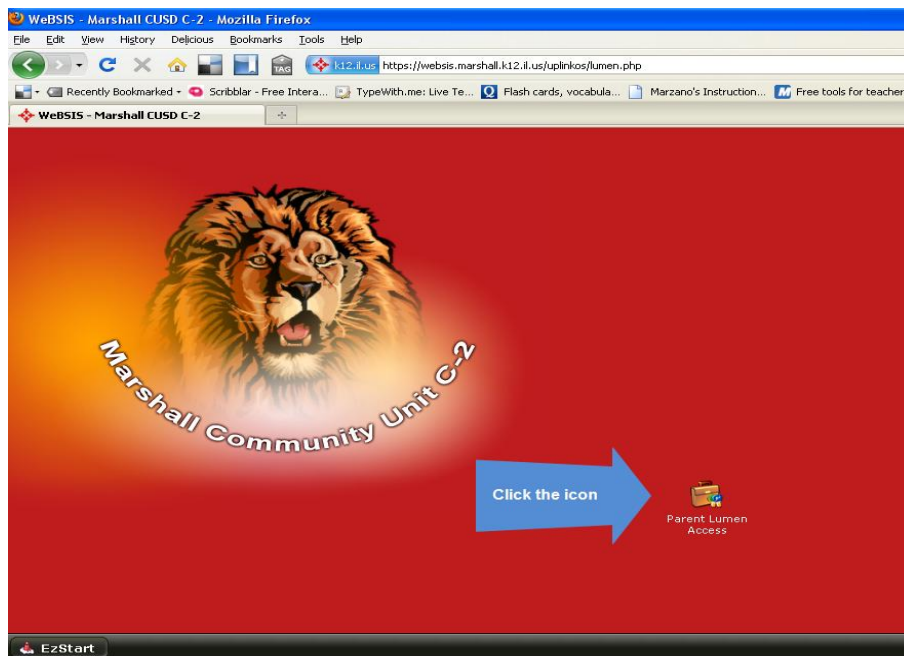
WeBSIS - Marshall CUSD C-2 - Mozilla Firefox

File Edit View History Delicious Bookmarks Tools Help

TAG k12.il.us https://websis.marshall.k12.il.us/uplinkos/lumen.php

Recently Bookmarked Scribblar - Free Intera... TypeWith.me: Live Te... Flash cards, vocabula... Marzano's Instruction... Free tools for teacher

WeBSIS - Marshall CUSD C-2

Marshall Community Unit C-2

Click the icon

Parent Lumen Access

EzStart